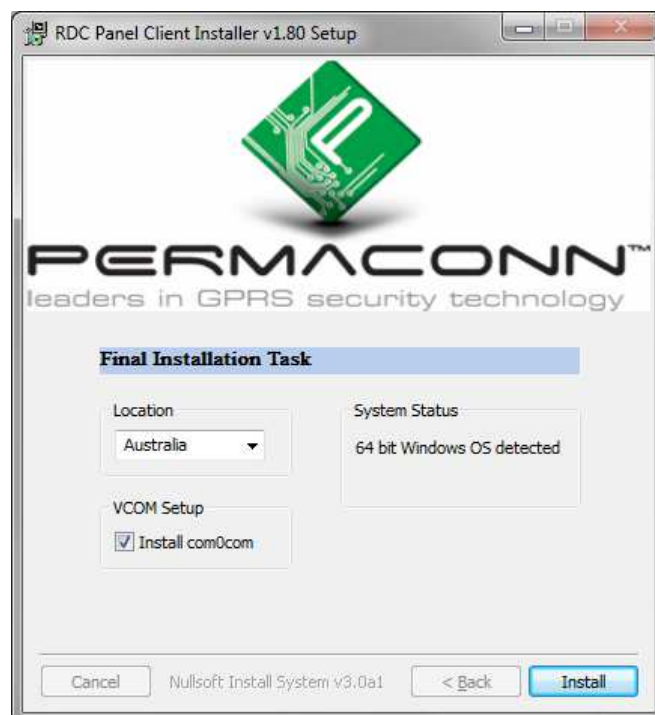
RDC Panel Client Installer v1.80 Setup

PERMACONN™
leaders in GPRS security technology

Final Installation Task

Location
Australia

System Status
64 bit Windows OS detected

VCOM Setup
Install com0com

Cancel
Nullsoft Install System v3.0a1
< Back
Install